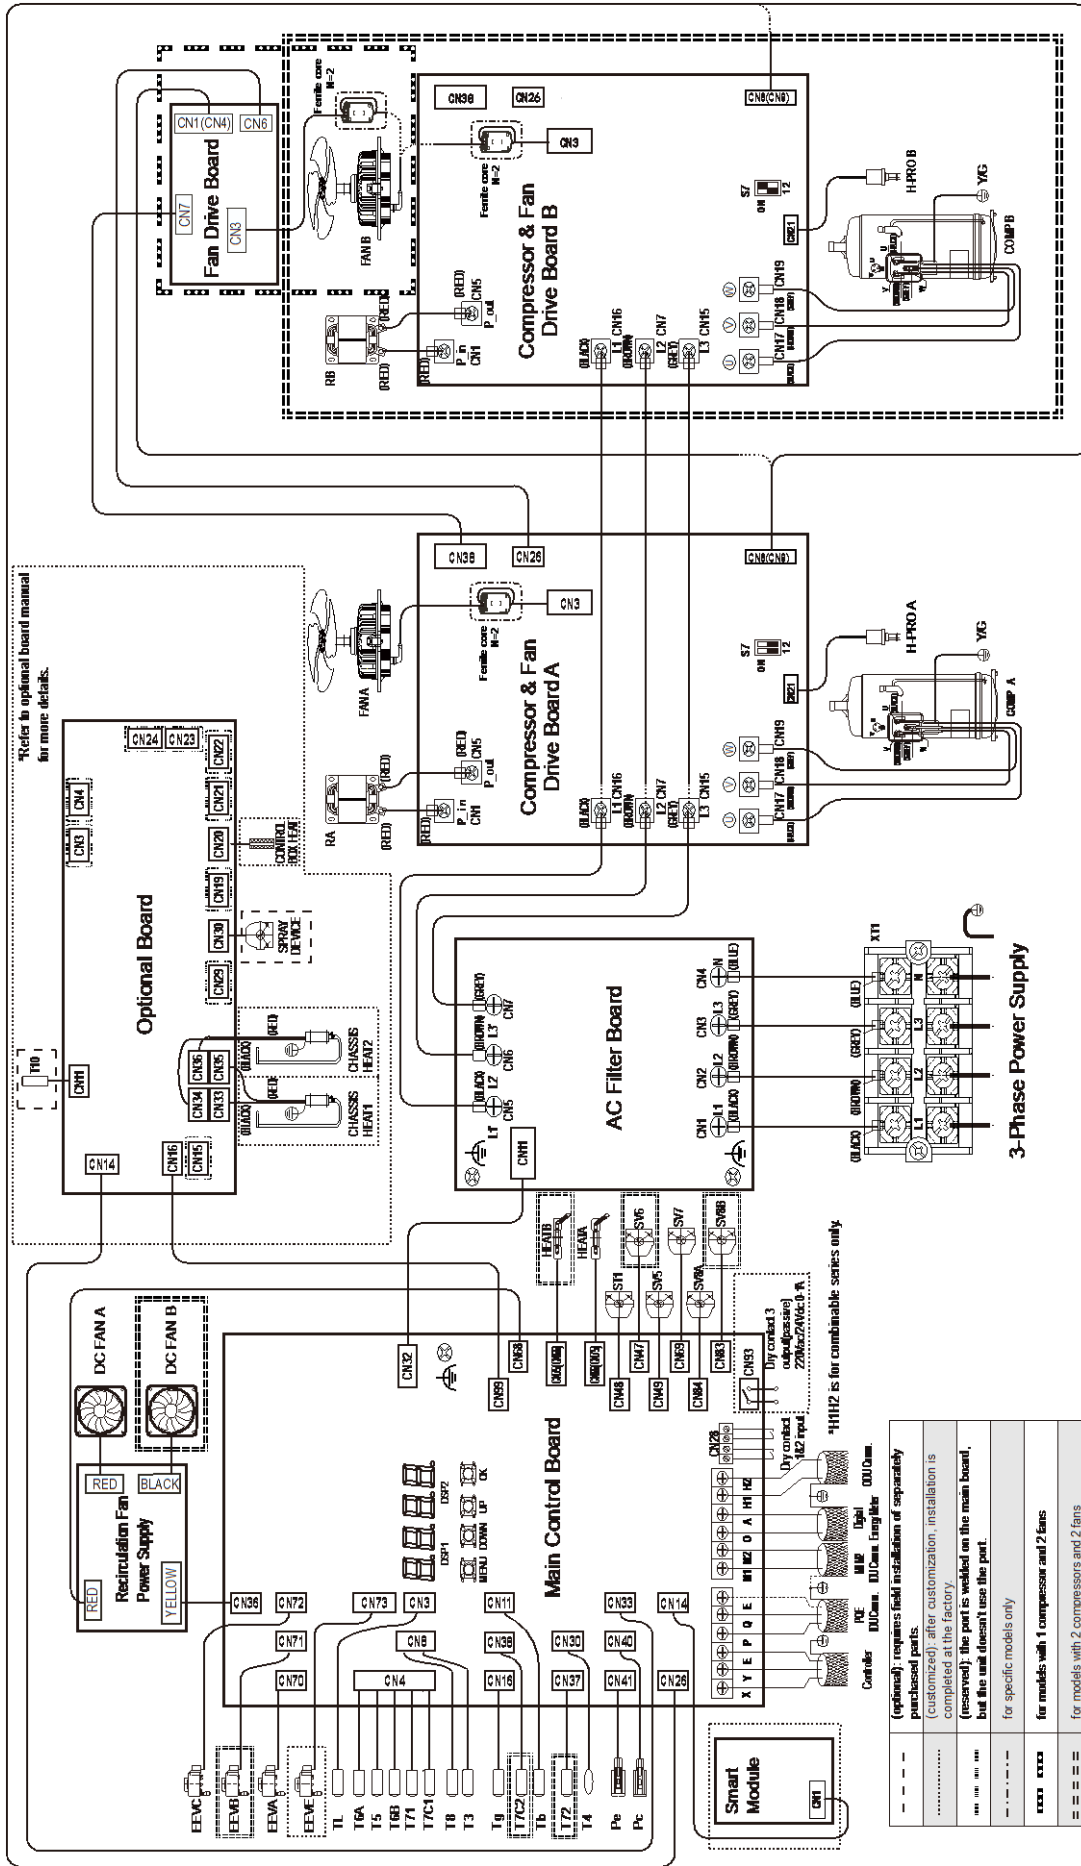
Fan Drive Board
CN1(CN4)
CN6
CN7
CN3
Ferrite core N=2
FAN B
Compressor & Fan Drive Board B
CN38
CN26
CN8(CN9)
CN3
Ferrite core N=2
S7
ON 1 2
CN21
H-PRO B
Y/G
COMP B
RB
(RED)
P_in CN1
(RED)
CN5 P_out
(RED)
(BLACK)
L1 CN16
(BROWN)
L2 CN7
(GREY)
L3 CN15
CN17
CN18
CN19
U V W

*Refer to optional board manual for more details.
Optional Board
CN24 CN23
CN22
CN21
CN4
CN3
CN20
CONTROL BOX HEAT
CN19
CN30
SPRAY DEVICE
CN29
T10
CN11
CN36
CN35
CN34
CN33
(RED)
(BLACK)
(RED)
(BLACK)
CHASSIS HEAT2
CHASSIS HEAT1
CN14
CN16
CN15

Compressor & Fan Drive Board A
CN38
CN26
CN8(CN9)
CN3
Ferrite core N=2
FAN A
S7
ON 1 2
CN21
H-PRO A
Y/G
COMP A
RA
(RED)
P_in CN1
(RED)
CN5 P_out
(BLACK)
L1 CN16
(BROWN)
L2 CN7
(GREY)
L3 CN15
CN17
CN18
CN19

AC Filter Board
CN11
L1 (BLACK) CN5
L2 (BROWN) CN6
L3 (GREY) CN7
CN1 L1 (BLACK)
CN2 L2 (BROWN)
CN3 L3 (GREY)
CN4 N (BLUE)
XT1
(BLACK) (BROWN) (GREY) (BLUE)
L1 L2 L3 N
3-Phase Power Supply

DC FAN A
DC FAN B
Recirculation Fan Power Supply
RED
BLACK
RED
YELLOW
Main Control Board
CN32
CN99
CN68
CN25(CN69)
CN65(CN70)
CN47
CN69
CN83
CN93
CN48
CN49
CN84
HEATB
HEATA
ST1
SV5
SV6
SV7
SV8A
SV8B
Dry contact 3 output(passive) 220Vac/24Vdc 0-1A
*H1H2 is for combinable series only
Dry contact H1H2 input
CN28
DSP1 DSP2
MENU DOWN UP OK
CN36 CN72
CN71
CN70
CN73 CN3
CN8
CN4
CN11
CN38
CN16
CN30
CN37
CN33
CN40
CN41
CN14
CN26
X Y E P Q E
H1 H2 O A H1 H2
Controller
P Q E IDU Comm.
M1 M2 IDU Comm.
Digital Energy Meter
ODU Comm.
EEVC
EEVB
EEVA
EEVE
TL
T6A
T5
T6B
T71
T7C1
T8
T3
Tg
T7C2
Tb
T72
T4
Pe
Pc
Smart Module
CN1

(optional): requires field installation of separately purchased parts.
(customized): after customization, installation is completed at the factory.
(reserved): the port is welded on the main board, but the unit doesn't use the port.
for specific models only
for models with 1 compressor and 2 fans
for models with 2 compressors and 2 fans